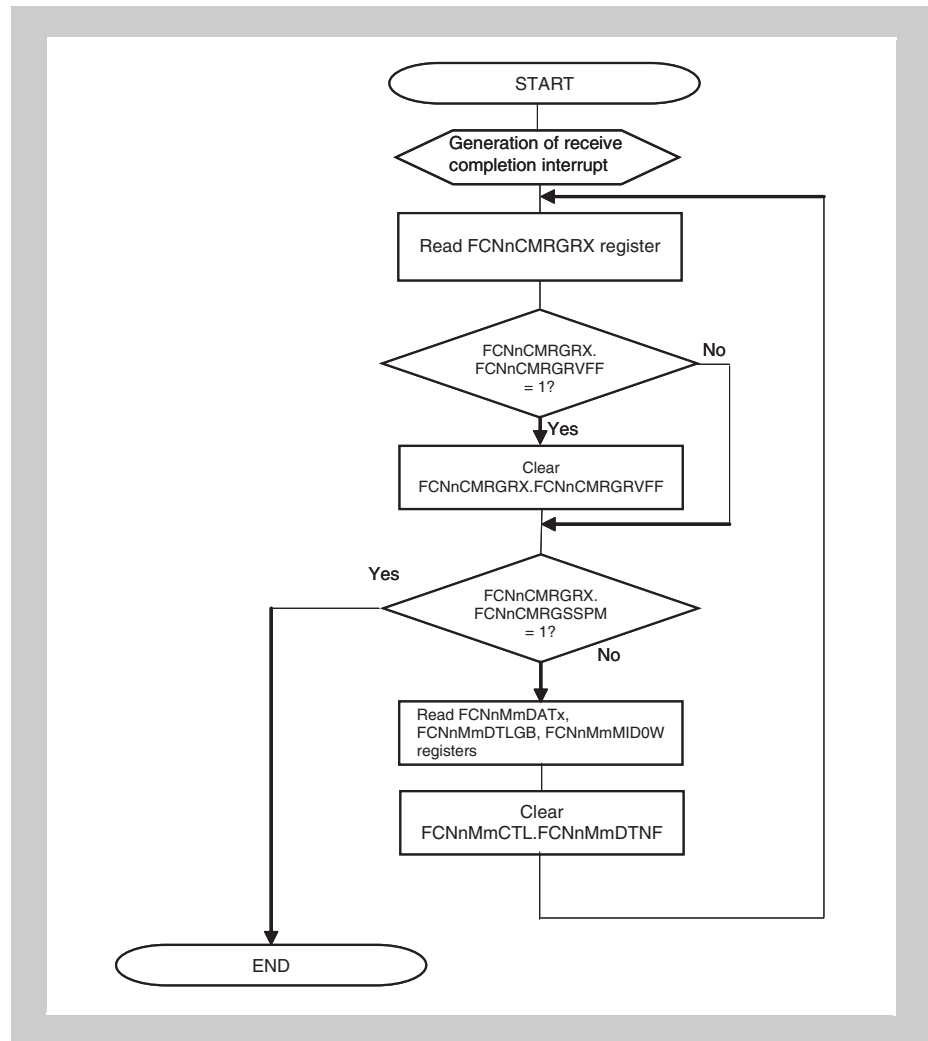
START

Generation of receive completion interrupt

Read FCNnCMRGRX register

FCNnCMRGRX. FCNnCMRGRVFF = 1?

No

Yes

Clear FCNnCMRGRX.FCNnCMRGRVFF

Yes

FCNnCMRGRX. FCNnCMRGSSPM = 1?

No

Read FCNnMmDATx, FCNnMmDTLGB, FCNnMmMID0W registers

Clear FCNnMmCTL.FCNnMmDTNF

END